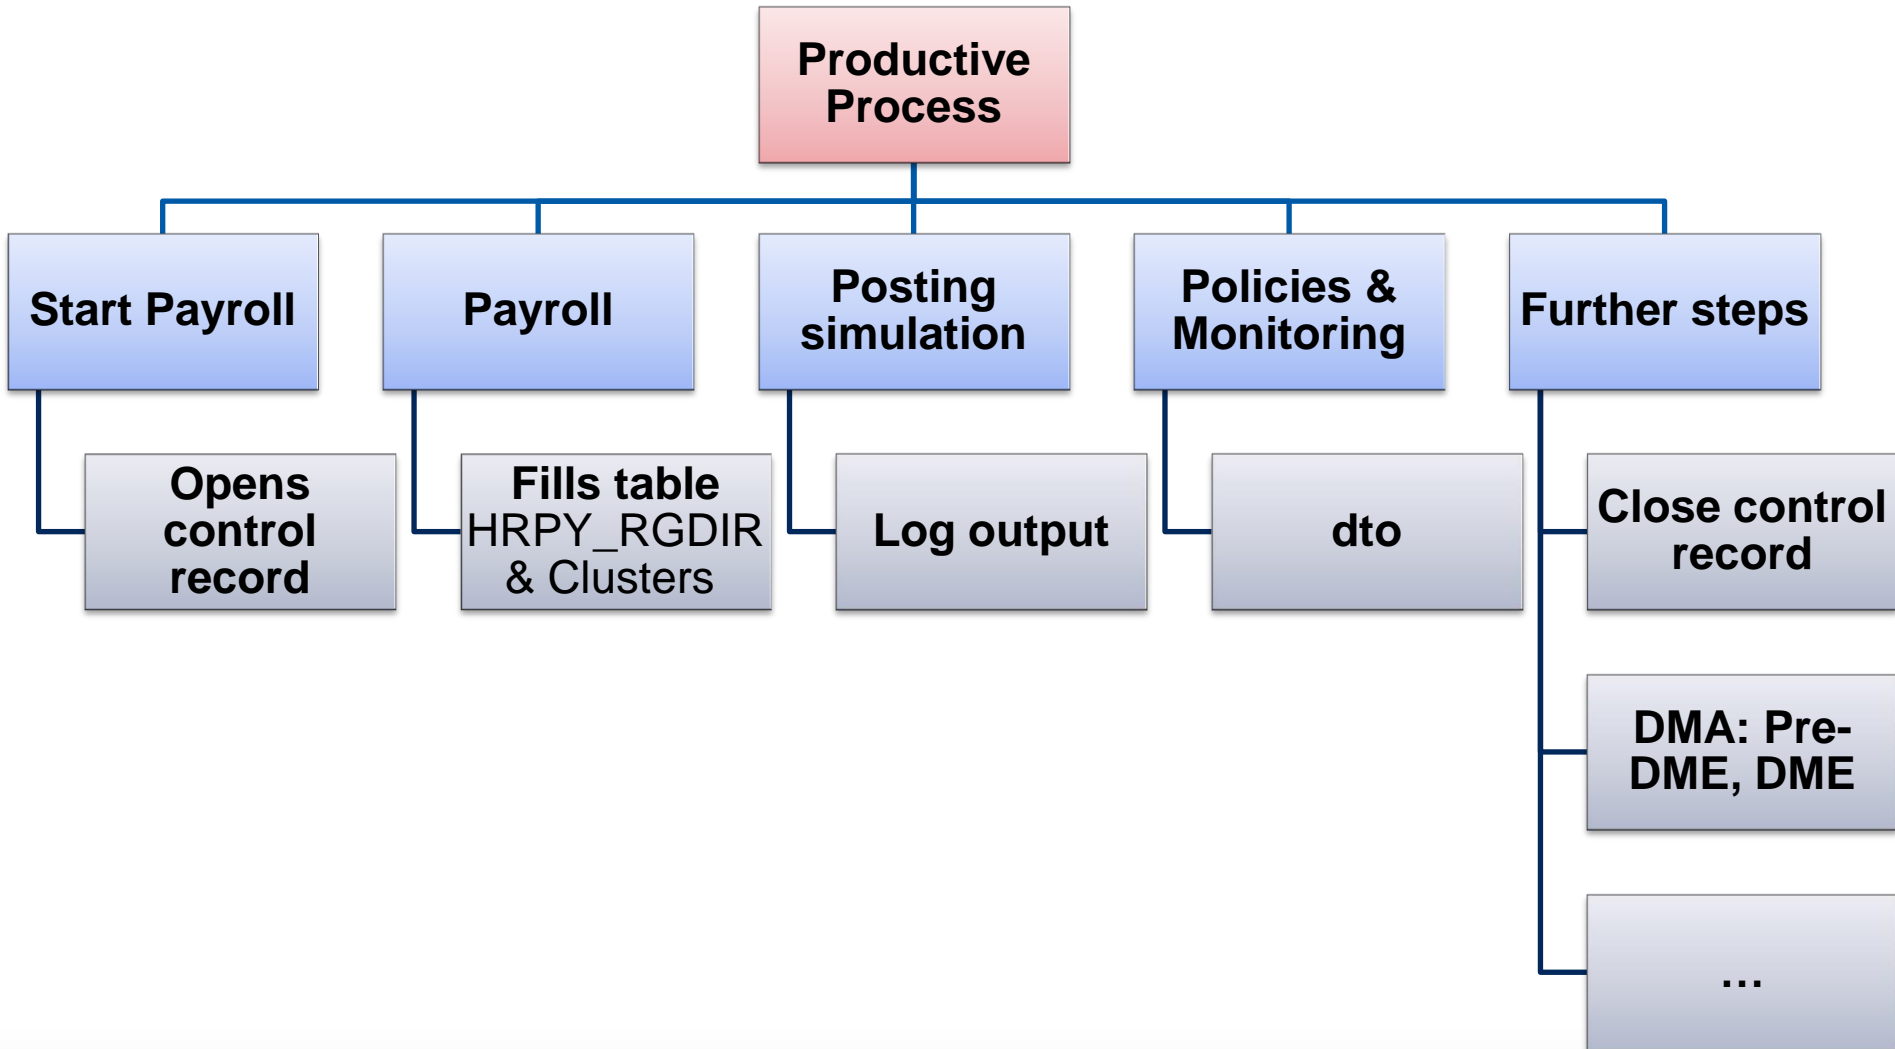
Productive Process

Start Payroll

Opens control record

Payroll

Fills table HRPY_RGDIR & Clusters

Posting simulation

Log output

Policies & Monitoring

dto

Further steps

Close control record

DMA: Pre-DME, DME

...